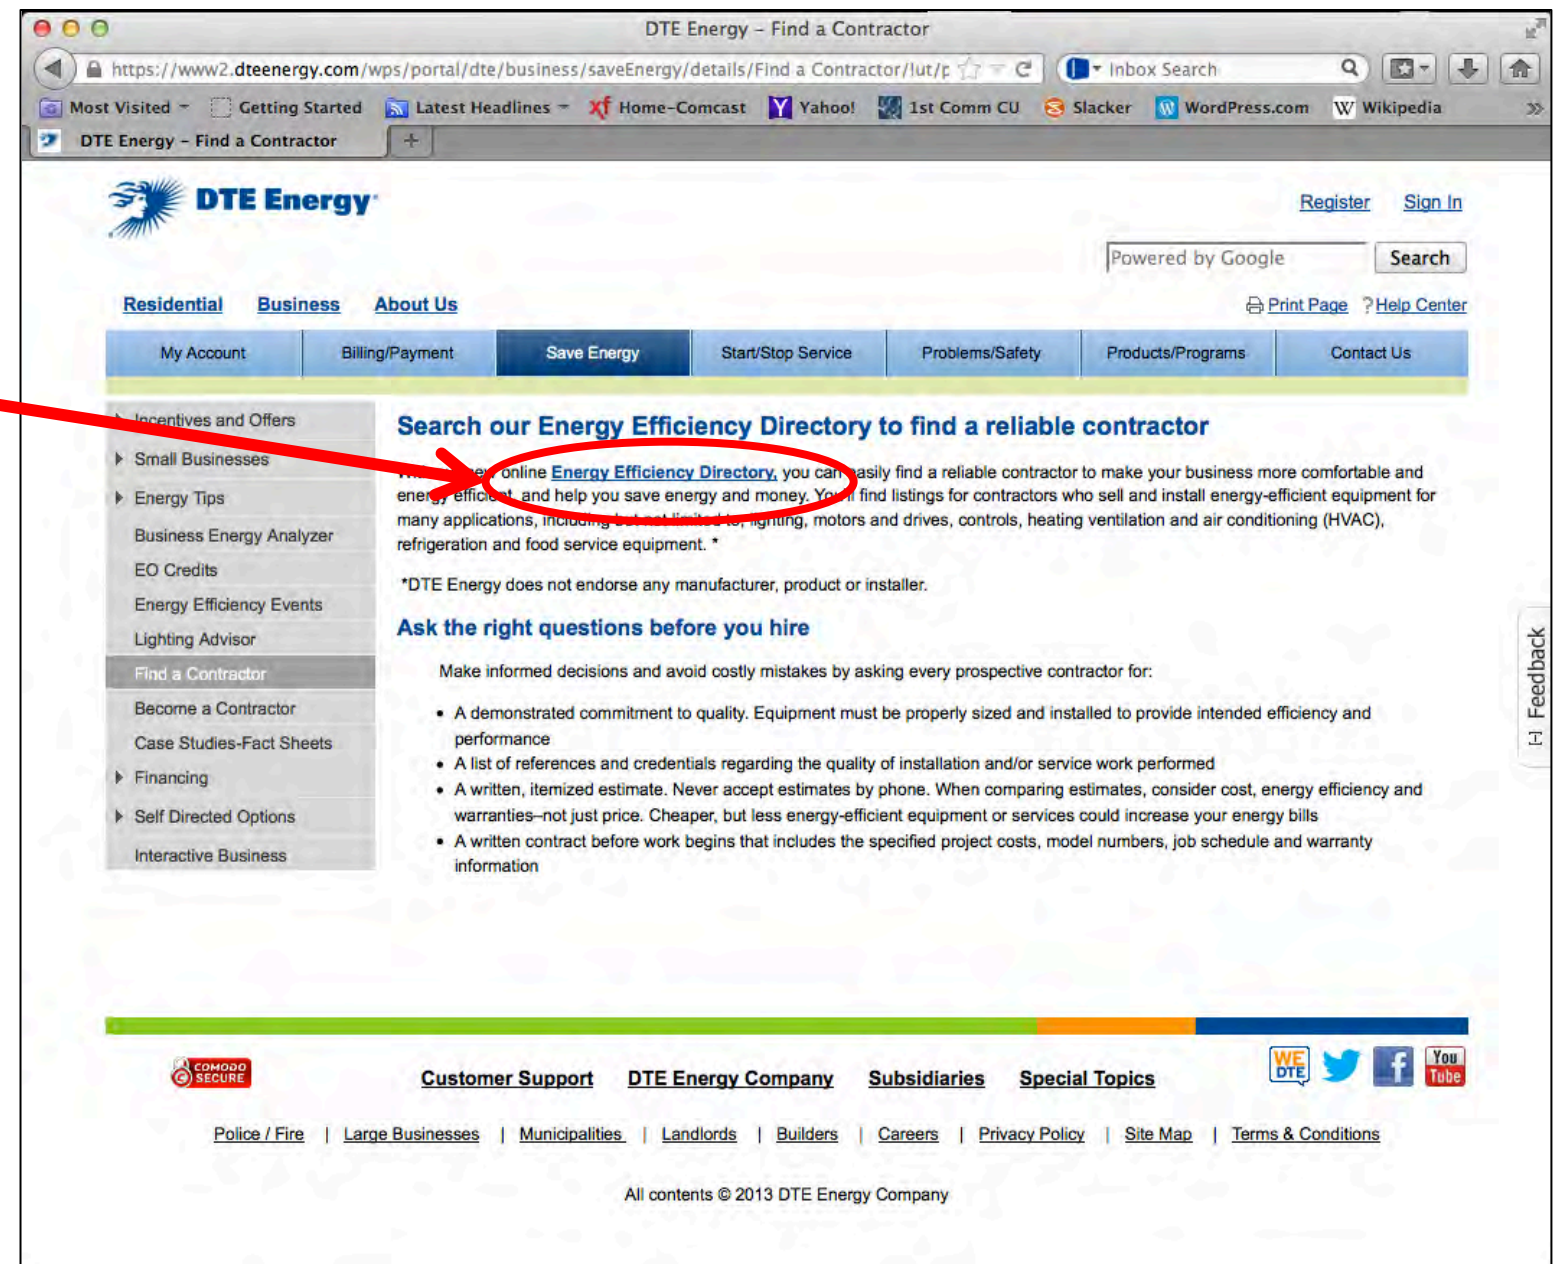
DTE Energy – Find a Contractor

https://www2.dteenergy.com/wps/portal/dte/business/saveEnergy/details/Find a Contractor/!ut/p

Inbox Search

Most Visited   Getting Started   Latest Headlines   Home-Comcast   Yahoo!   1st Comm CU   Slacker   WordPress.com   Wikipedia

DTE Energy – Find a Contractor

DTE Energy

Register   Sign In

Powered by Google   Search

Residential   Business   About Us

Print Page   ?Help Center

| My Account | Billing/Payment | Save Energy | Start/Stop Service | Problems/Safety | Products/Programs | Contact Us |
|---|---|---|---|---|---|---|

Incentives and Offers
Small Businesses
Energy Tips
Business Energy Analyzer
EO Credits
Energy Efficiency Events
Lighting Advisor
Find a Contractor
Become a Contractor
Case Studies-Fact Sheets
Financing
Self Directed Options
Interactive Business

Search our Energy Efficiency Directory to find a reliable contractor

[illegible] online Energy Efficiency Directory, you can easily find a reliable contractor to make your business more comfortable and energy efficient and help you save energy and money. You'll find listings for contractors who sell and install energy-efficient equipment for many applications, including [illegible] lighting, motors and drives, controls, heating ventilation and air conditioning (HVAC), refrigeration and food service equipment. *

*DTE Energy does not endorse any manufacturer, product or installer.

Ask the right questions before you hire

Make informed decisions and avoid costly mistakes by asking every prospective contractor for:

• A demonstrated commitment to quality. Equipment must be properly sized and installed to provide intended efficiency and performance
• A list of references and credentials regarding the quality of installation and/or service work performed
• A written, itemized estimate. Never accept estimates by phone. When comparing estimates, consider cost, energy efficiency and warranties–not just price. Cheaper, but less energy-efficient equipment or services could increase your energy bills
• A written contract before work begins that includes the specified project costs, model numbers, job schedule and warranty information

Feedback

COMODO SECURE

Customer Support   DTE Energy Company   Subsidiaries   Special Topics

WE DTE   You Tube

Police / Fire | Large Businesses | Municipalities | Landlords | Builders | Careers | Privacy Policy | Site Map | Terms & Conditions

All contents © 2013 DTE Energy Company